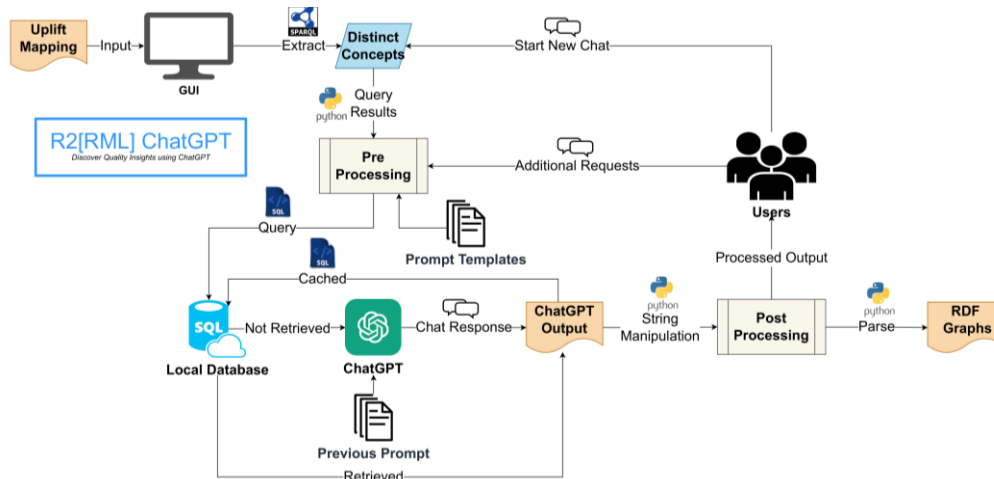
Uplift Mapping

Input

GUI

SPARQL

Extract

Distinct Concepts

Start New Chat

python

Query Results

R2[RML] ChatGPT
Discover Quality Insights using ChatGPT

Pre Processing

Additional Requests

Users

SQL

Query

Prompt Templates

SQL

Cached

Processed Output

SQL

Not Retrieved

ChatGPT

Chat Response

ChatGPT Output

python

String Manipulation

Post Processing

python

Parse

RDF Graphs

Local Database

Previous Prompt

Retrieved